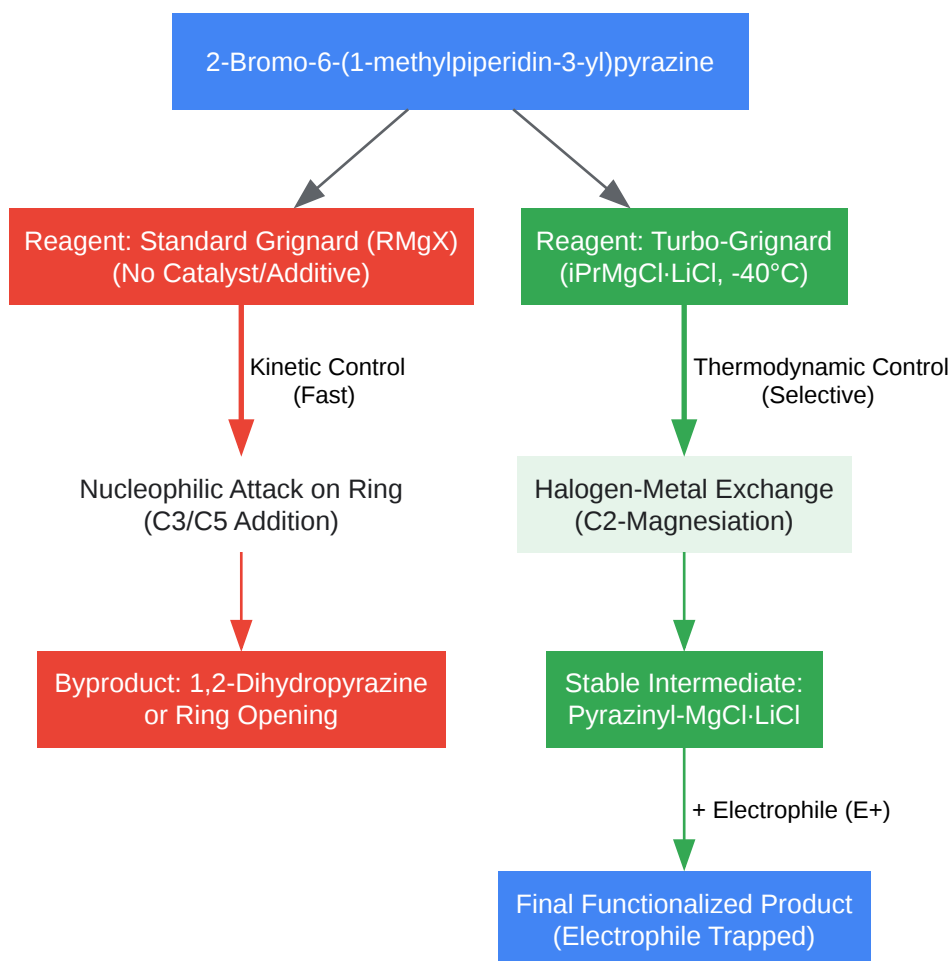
2-Bromo-6-(1-methylpiperidin-3-yl)pyrazine

Reagent: Standard Grignard (RMgX)
(No Catalyst/Additive)

Kinetic Control
(Fast)

Nucleophilic Attack on Ring
(C3/C5 Addition)

Byproduct: 1,2-Dihydropyrazine
or Ring Opening

Reagent: Turbo-Grignard
(iPrMgCl·LiCl, -40°C)

Thermodynamic Control
(Selective)

Halogen-Metal Exchange
(C2-Magnesiation)

Stable Intermediate:
Pyrazinyl-MgCl·LiCl

+ Electrophile (E+)

Final Functionalized Product
(Electrophile Trapped)